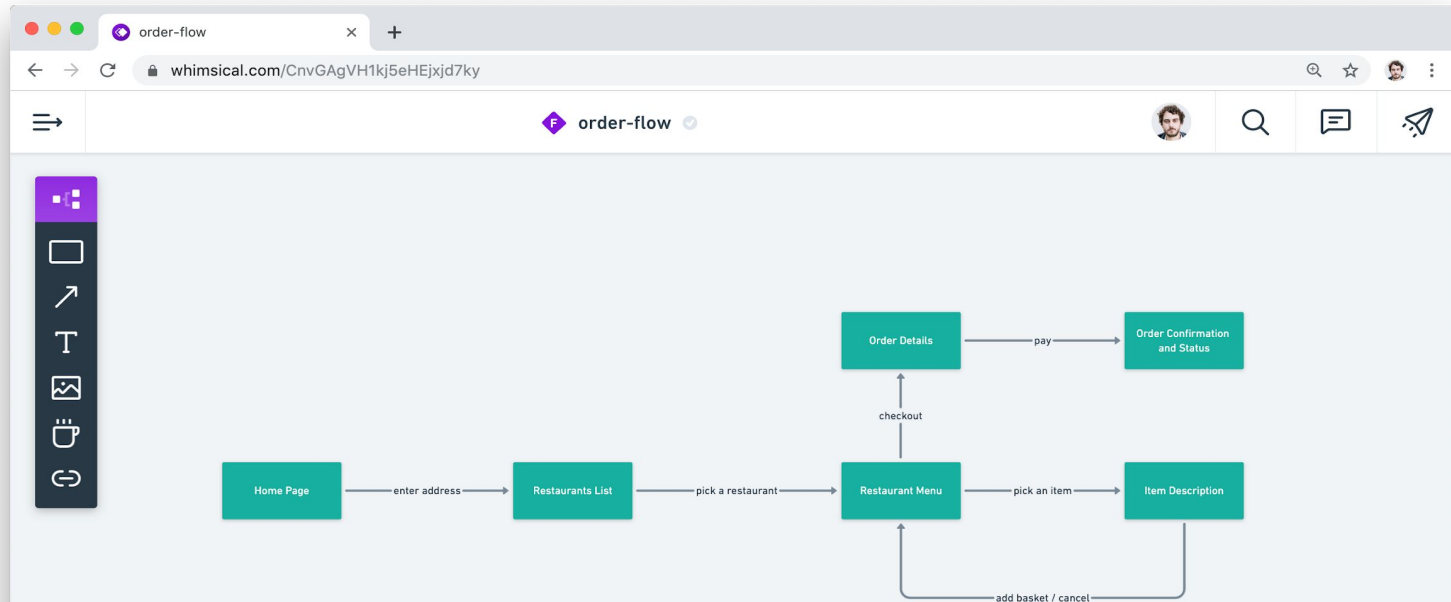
order-flow

whimsical.com/CnvGAgVH1kj5eHEjxjd7ky

F order-flow

Order Details

pay

Order Confirmation and Status

checkout

Home Page

enter address

Restaurants List

pick a restaurant

Restaurant Menu

pick an item

Item Description

add basket / cancel